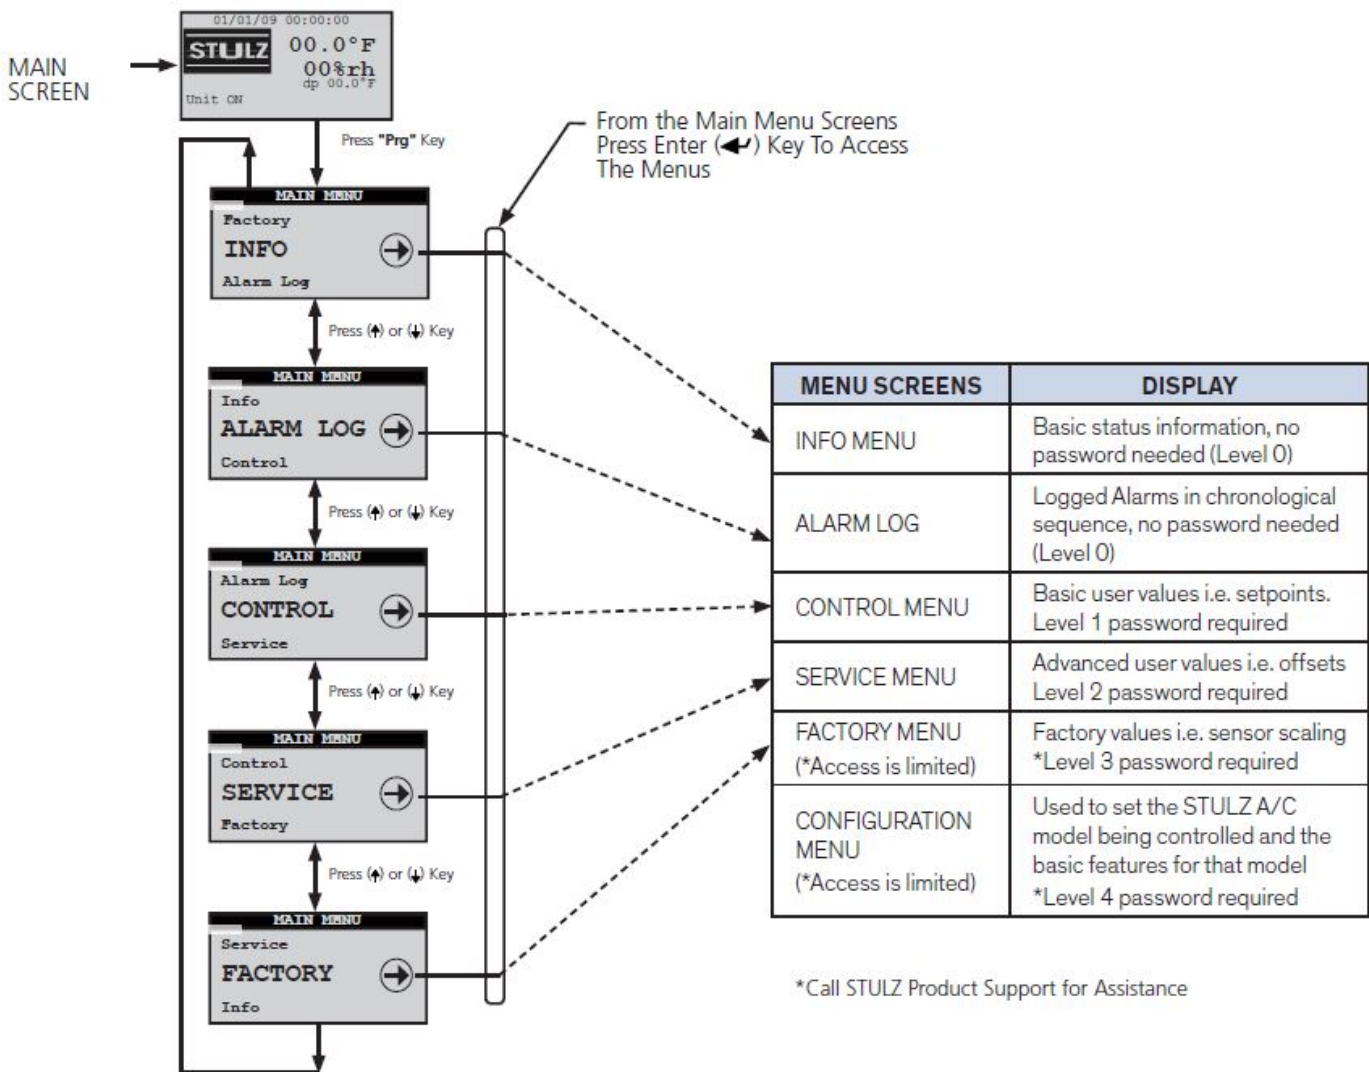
MAIN SCREEN

01/01/09 00:00:00
STULZ 00.0°F
00%rh
dp 00.0°F
Unit ON

Press "Prg" Key

From the Main Menu Screens Press Enter (↵) Key To Access The Menus

MAIN MENU
Factory
INFO
Alarm Log

Press (↑) or (↓) Key

MAIN MENU
Info
ALARM LOG
Control

Press (↑) or (↓) Key

MAIN MENU
Alarm Log
CONTROL
Service

Press (↑) or (↓) Key

MAIN MENU
Control
SERVICE
Factory

Press (↑) or (↓) Key

MAIN MENU
Service
FACTORY
Info

| MENU SCREENS | DISPLAY |
|---|---|
| INFO MENU | Basic status information, no password needed (Level 0) |
| ALARM LOG | Logged Alarms in chronological sequence, no password needed (Level 0) |
| CONTROL MENU | Basic user values i.e. setpoints. Level 1 password required |
| SERVICE MENU | Advanced user values i.e. offsets Level 2 password required |
| FACTORY MENU (*Access is limited) | Factory values i.e. sensor scaling *Level 3 password required |
| CONFIGURATION MENU (*Access is limited) | Used to set the STULZ A/C model being controlled and the basic features for that model *Level 4 password required |

*Call STULZ Product Support for Assistance